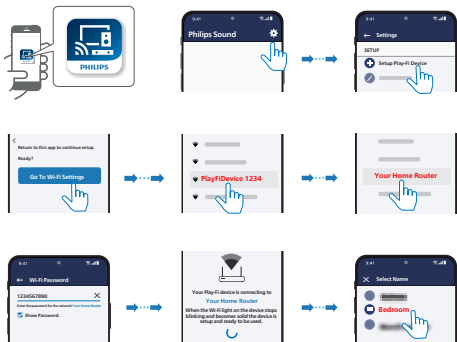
PHILIPS

9:41

Philips Sound

9:41

Settings

SETUP

Setup Play-Fi Device

Return to this app to continue setup.

Ready?

Go To Wi-Fi Settings

PlayFiDevice 1234

Your Home Router

9:41

Wi-Fi Password

1234567890

Enter the password for the network Your Home Router

Show Password.

Your Play-Fi device is connecting to

Your Home Router

When the Wi-Fi light on the device stops blinking and becomes solid the device is setup and ready to be used.

9:41

Select Name

Bedroom